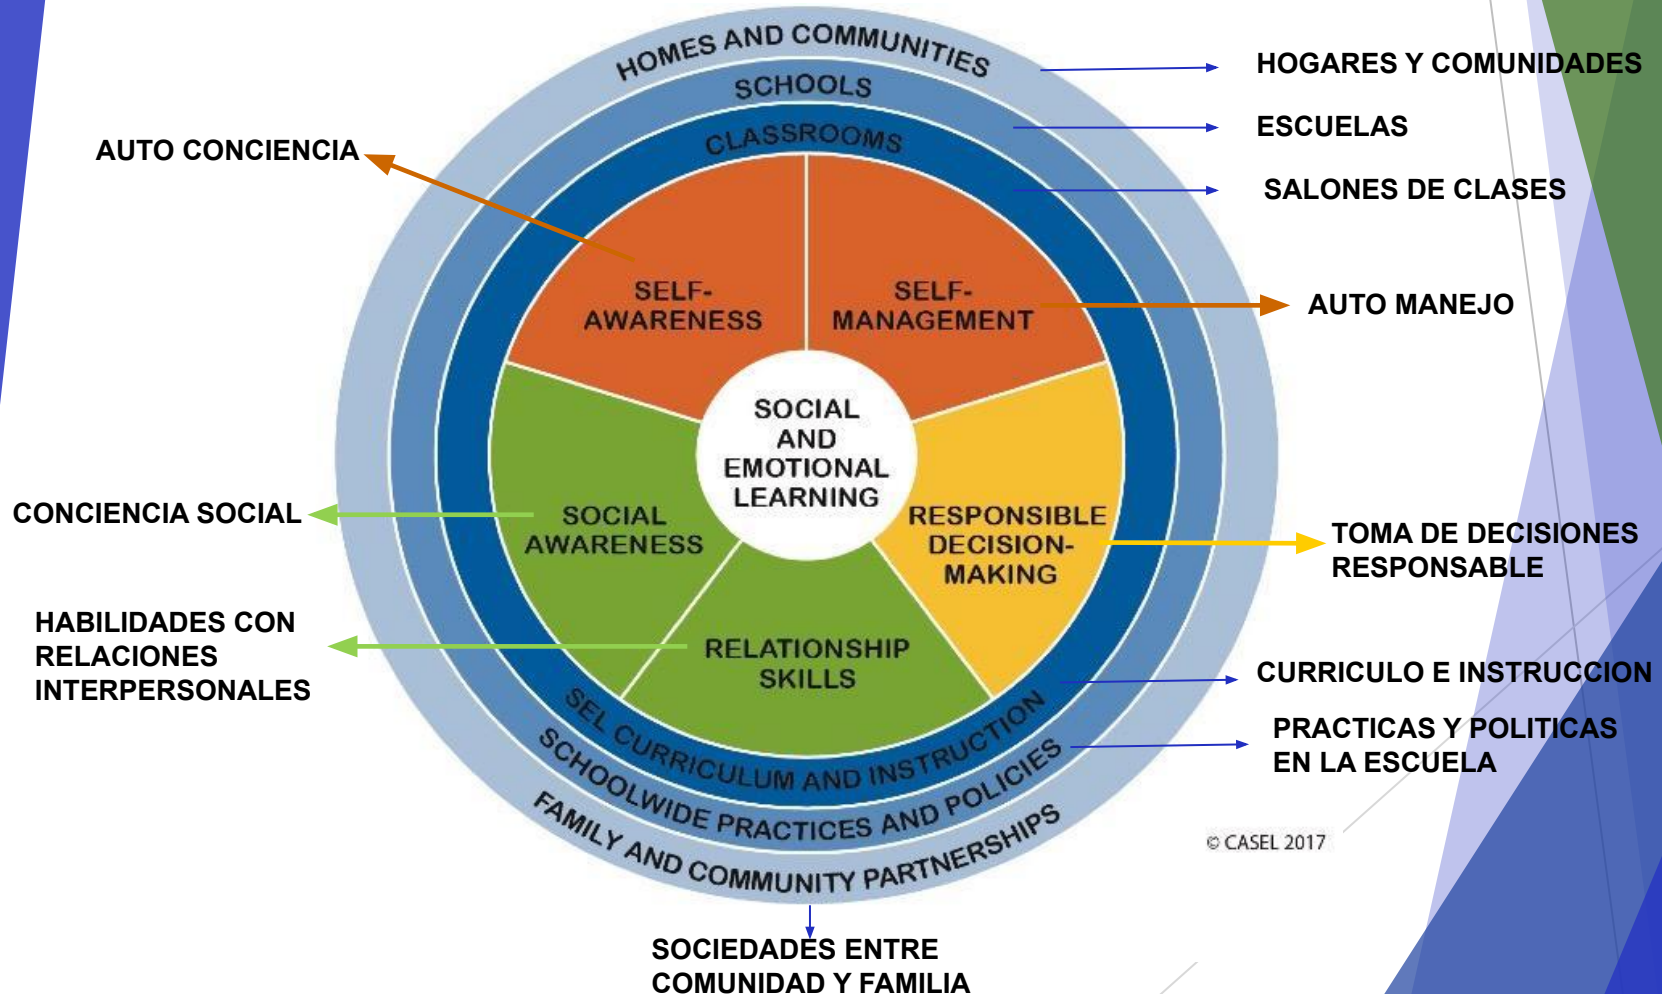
HOMES AND COMMUNITIES
SCHOOLS
CLASSROOMS

HOGARES Y COMUNIDADES
ESCUELAS
SALONES DE CLASES

AUTO CONCIENCIA

SELF-AWARENESS
SELF-MANAGEMENT

AUTO MANEJO

SOCIAL AND EMOTIONAL LEARNING

CONCIENCIA SOCIAL

SOCIAL AWARENESS
RESPONSIBLE DECISION-MAKING

TOMA DE DECISIONES RESPONSABLE

HABILIDADES CON RELACIONES INTERPERSONALES

RELATIONSHIP SKILLS

CURRICULO E INSTRUCCION

SEL CURRICULUM AND INSTRUCTION
SCHOOLWIDE PRACTICES AND POLICIES
FAMILY AND COMMUNITY PARTNERSHIPS

PRACTICAS Y POLITICAS EN LA ESCUELA

© CASEL 2017

SOCIEDADES ENTRE COMUNIDAD Y FAMILIA